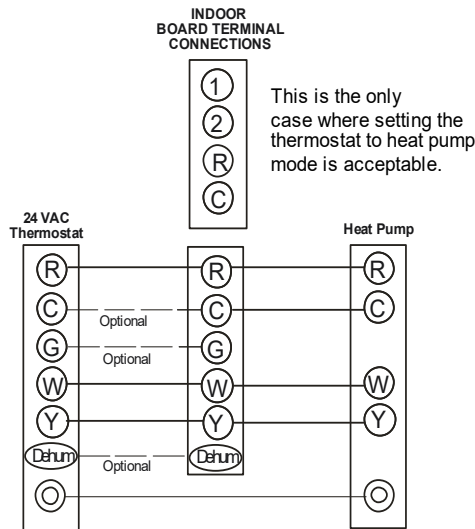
INDOOR BOARD TERMINAL CONNECTIONS

1
2
R
C

This is the only case where setting the thermostat to heat pump mode is acceptable.

24 VAC Thermostat

R
C
G
W
Y
Dehum

Optional
Optional
Optional

R
C
G
W
Y
Dehum

Heat Pump

R
C
W
Y